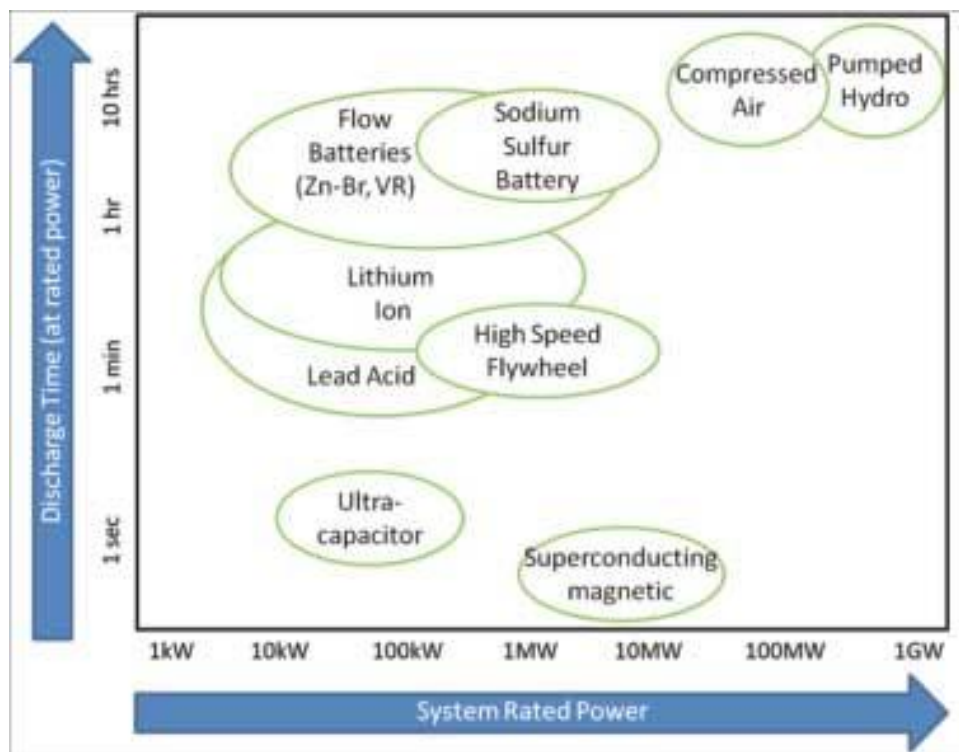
Discharge Time (at rated power)

10 hrs
1 hr
1 min
1 sec

Compressed Air

Pumped Hydro

Flow Batteries (Zn-Br, VR)

Sodium Sulfur Battery

Lithium Ion

High Speed Flywheel

Lead Acid

Ultra-capacitor

Superconducting magnetic

1kW 10kW 100kW 1MW 10MW 100MW 1GW

System Rated Power